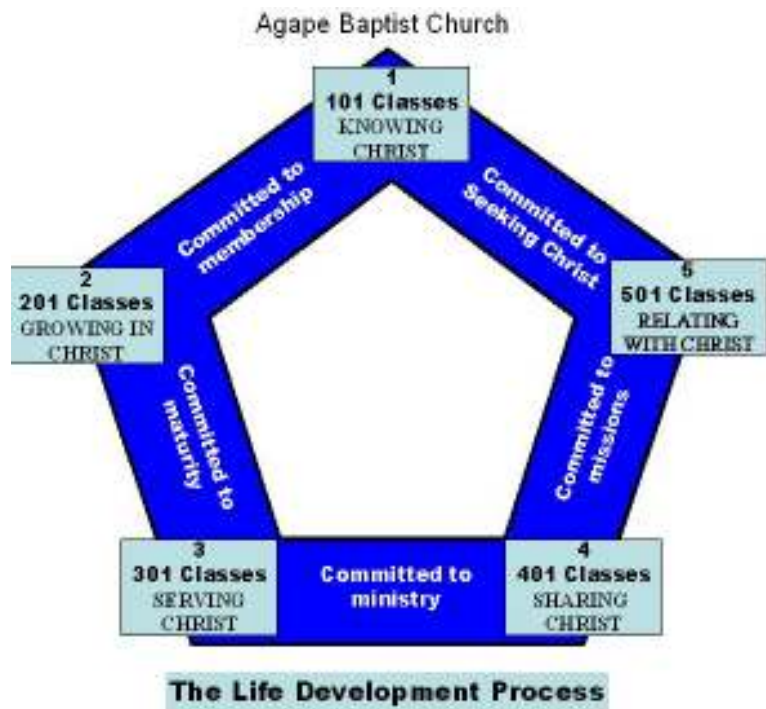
Agape Baptist Church

1
101 Classes
KNOWING CHRIST

Committed to membership

Committed to Seeking Christ

2
201 Classes
GROWING IN CHRIST

5
501 Classes
RELATING WITH CHRIST

Committed to maturity

Committed to missions

3
301 Classes
SERVING CHRIST

Committed to ministry

4
401 Classes
SHARING CHRIST

The Life Development Process